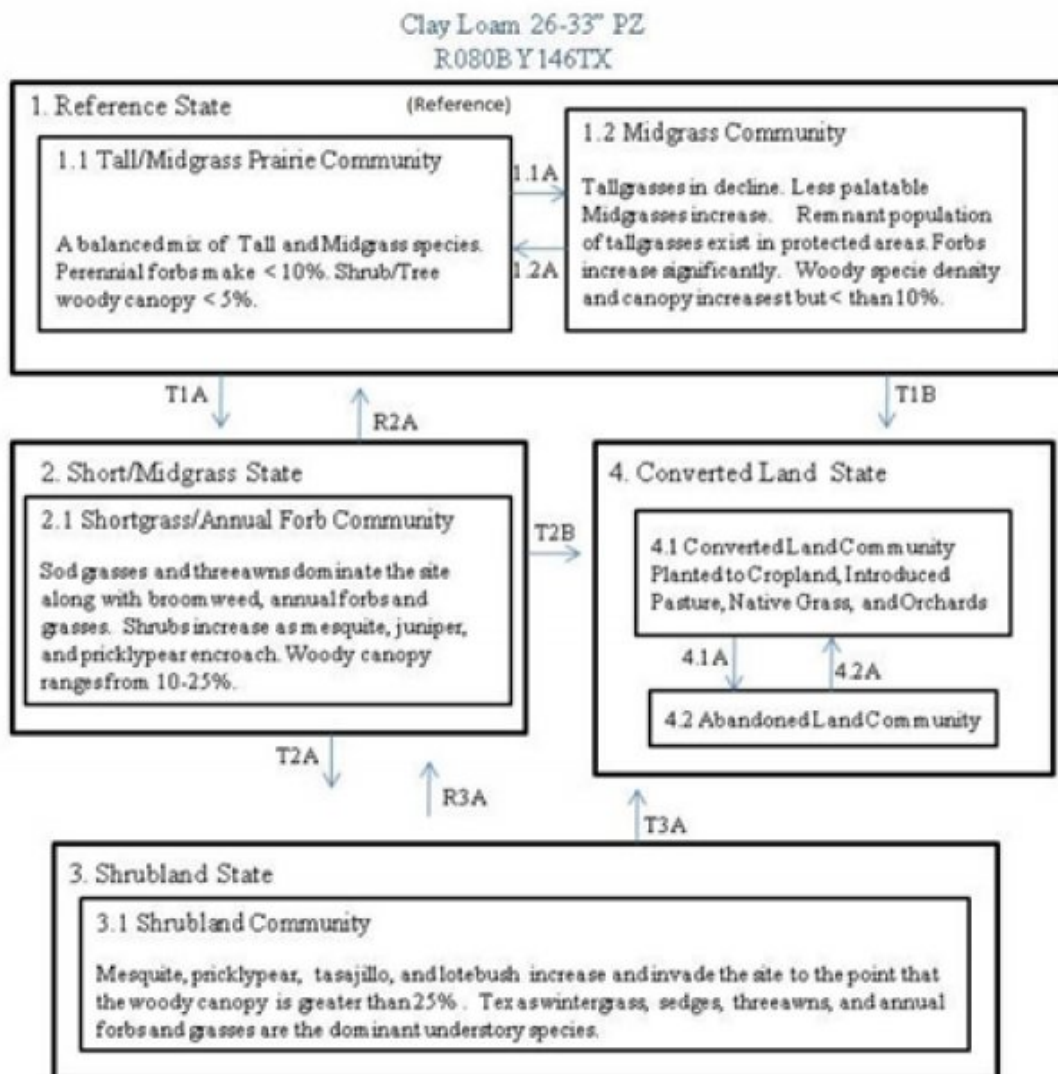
Clay Loam 26-33" PZ
R080BY146TX

1. Reference State

(Reference)

1.1 Tall/Midgrass Prairie Community

A balanced mix of Tall and Midgrass species. Perennial forbs make < 10%. Shrub/Tree woody canopy < 5%.

1.1A

1.2A

1.2 Midgrass Community

Tallgrasses in decline. Less palatable Midgrasses increase. Remnant population of tallgrasses exist in protected areas. Forbs increase significantly. Woody specie density and canopy increasest but < than 10%.

T1A

R2A

T1B

2. Short/Midgrass State

2.1 Shortgrass/Annual Forb Community

Sod grasses and threeawns dominate the site along with broomweed, annual forbs and grasses. Shrubs increase as mesquite, juniper, and pricklypear encroach. Woody canopy ranges from 10-25%.

T2B

4. Converted Land State

4.1 Converted Land Community Planted to Cropland, Introduced Pasture, Native Grass, and Orchards

4.1A

4.2A

4.2 Abandoned Land Community

T2A

R3A

T3A

3. Shrubland State

3.1 Shrubland Community

Mesquite, pricklypear, tasajillo, and lotebush increase and invade the site to the point that the woody canopy is greater than 25%. Texas wintergrass, sedges, threeawns, and annual forbs and grasses are the dominant understory species.